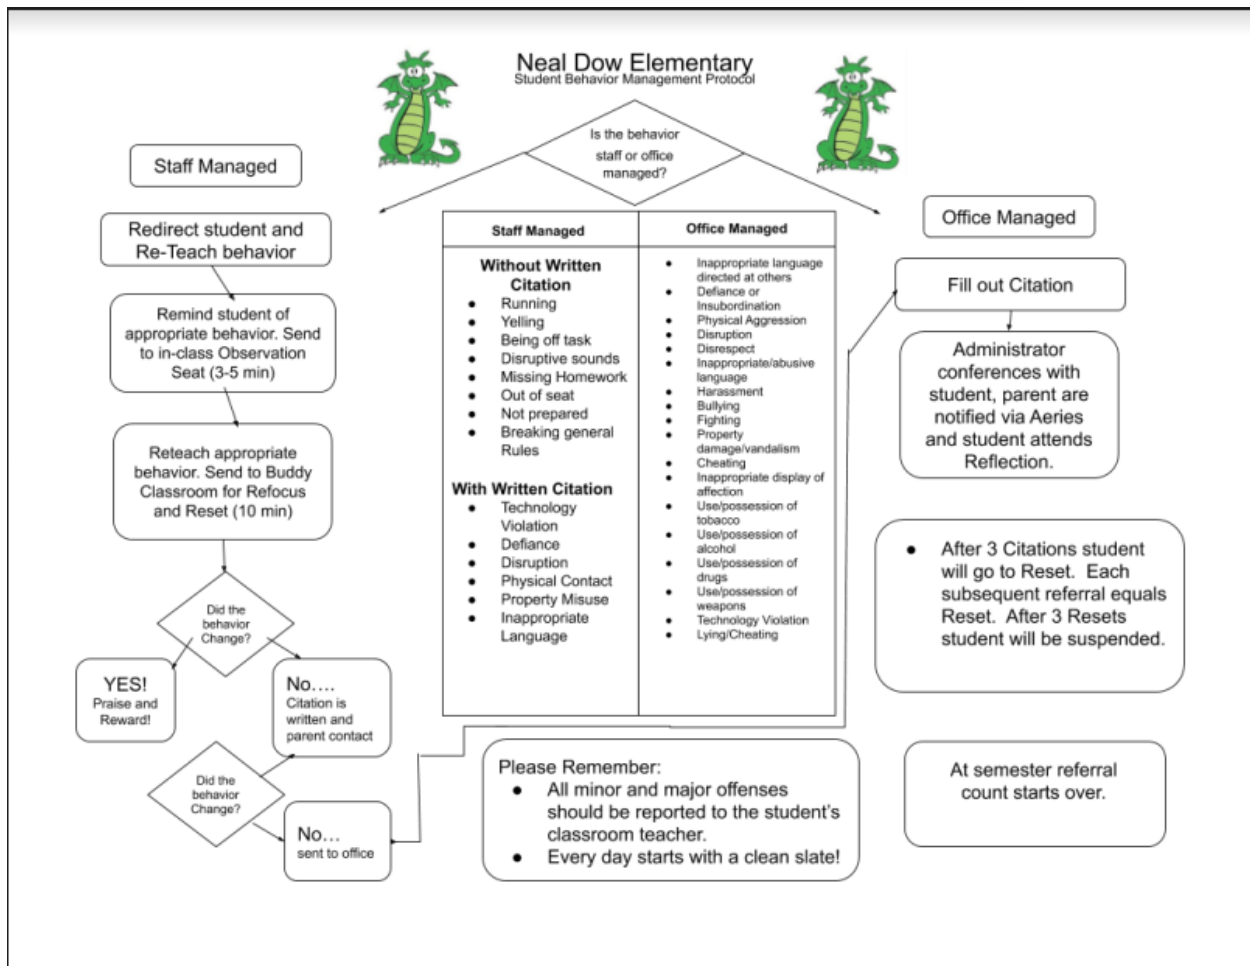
Neal Dow Elementary
Student Behavior Management Protocol

Is the behavior staff or office managed?

Staff Managed

Redirect student and Re-Teach behavior

Remind student of appropriate behavior. Send to in-class Observation Seat (3-5 min)

Reteach appropriate behavior. Send to Buddy Classroom for Refocus and Reset (10 min)

Did the behavior Change?

YES! Praise and Reward!

No…. Citation is written and parent contact

Did the behavior Change?

No… sent to office

| Staff Managed | Office Managed |
|---|---|
| **Without Written Citation** • Running • Yelling • Being off task • Disruptive sounds • Missing Homework • Out of seat • Not prepared • Breaking general Rules **With Written Citation** • Technology Violation • Defiance • Disruption • Physical Contact • Property Misuse • Inappropriate Language | • Inappropriate language directed at others • Defiance or Insubordination • Physical Aggression • Disruption • Disrespect • Inappropriate/abusive language • Harassment • Bullying • Fighting • Property damage/vandalism • Cheating • Inappropriate display of affection • Use/possession of tobacco • Use/possession of alcohol • Use/possession of drugs • Use/possession of weapons • Technology Violation • Lying/Cheating |

Office Managed

Fill out Citation

Administrator conferences with student, parent are notified via Aeries and student attends Reflection.

• After 3 Citations student will go to Reset. Each subsequent referral equals Reset. After 3 Resets student will be suspended.

Please Remember:
• All minor and major offenses should be reported to the student's classroom teacher.
• Every day starts with a clean slate!

At semester referral count starts over.